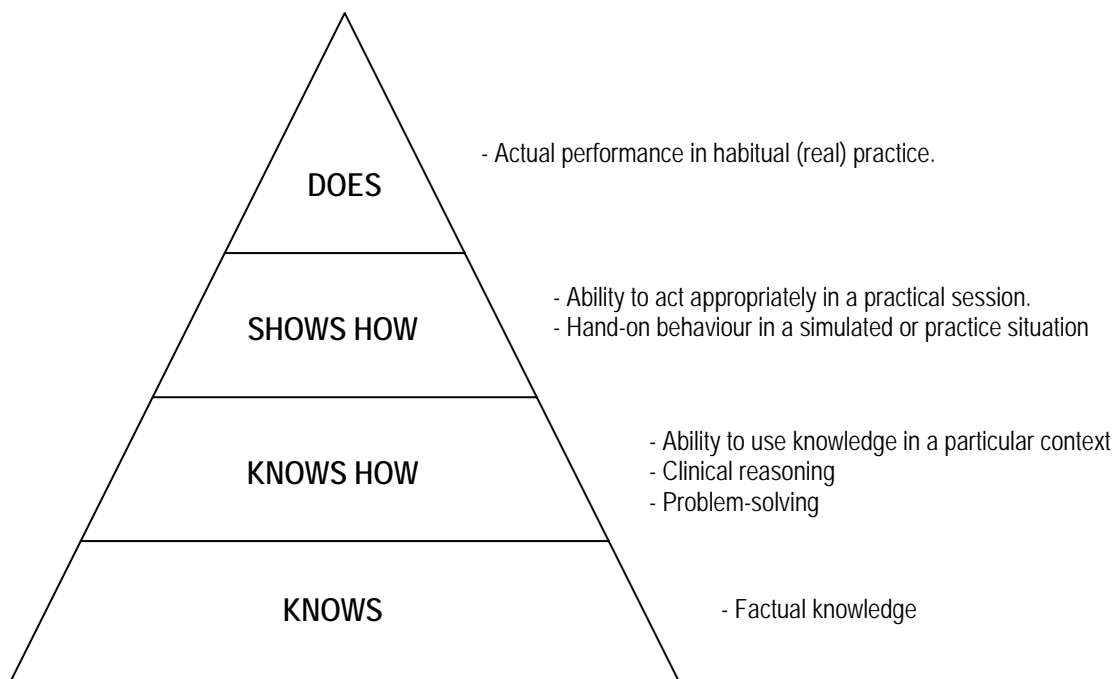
DOES

- Actual performance in habitual (real) practice.

SHOWS HOW

- Ability to act appropriately in a practical session.
- Hand-on behaviour in a simulated or practice situation

KNOWS HOW

- Ability to use knowledge in a particular context
- Clinical reasoning
- Problem-solving

KNOWS

- Factual knowledge